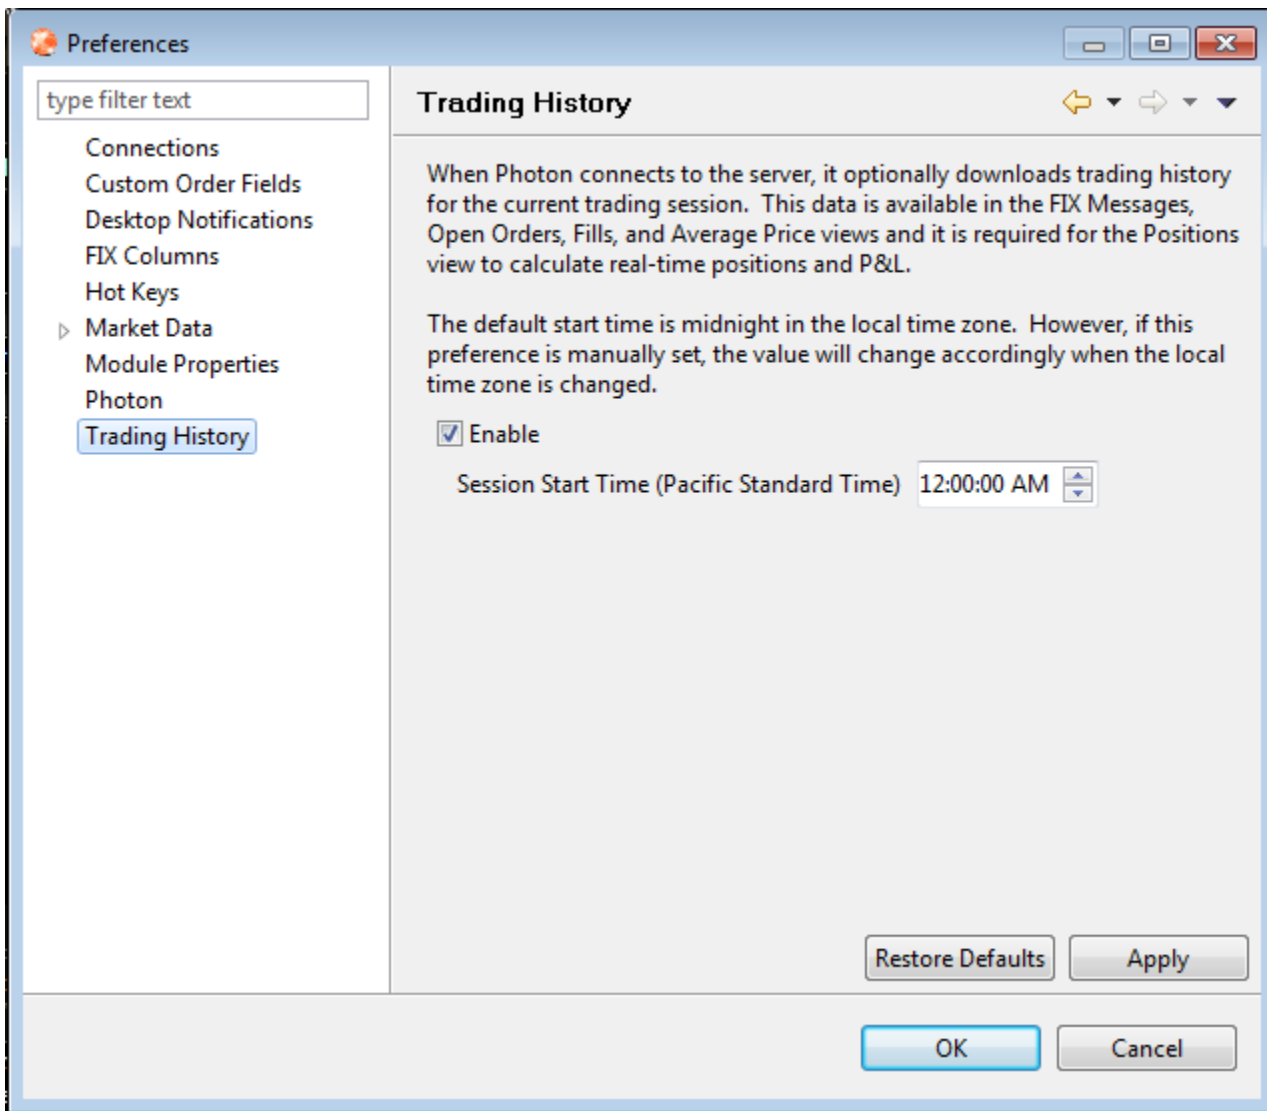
Preferences

type filter text

Connections
Custom Order Fields
Desktop Notifications
FIX Columns
Hot Keys
Market Data
Module Properties
Photon
Trading History

Trading History

When Photon connects to the server, it optionally downloads trading history for the current trading session. This data is available in the FIX Messages, Open Orders, Fills, and Average Price views and it is required for the Positions view to calculate real-time positions and P&L.

The default start time is midnight in the local time zone. However, if this preference is manually set, the value will change accordingly when the local time zone is changed.

Enable

Session Start Time (Pacific Standard Time) 12:00:00 AM

Restore Defaults Apply

OK Cancel